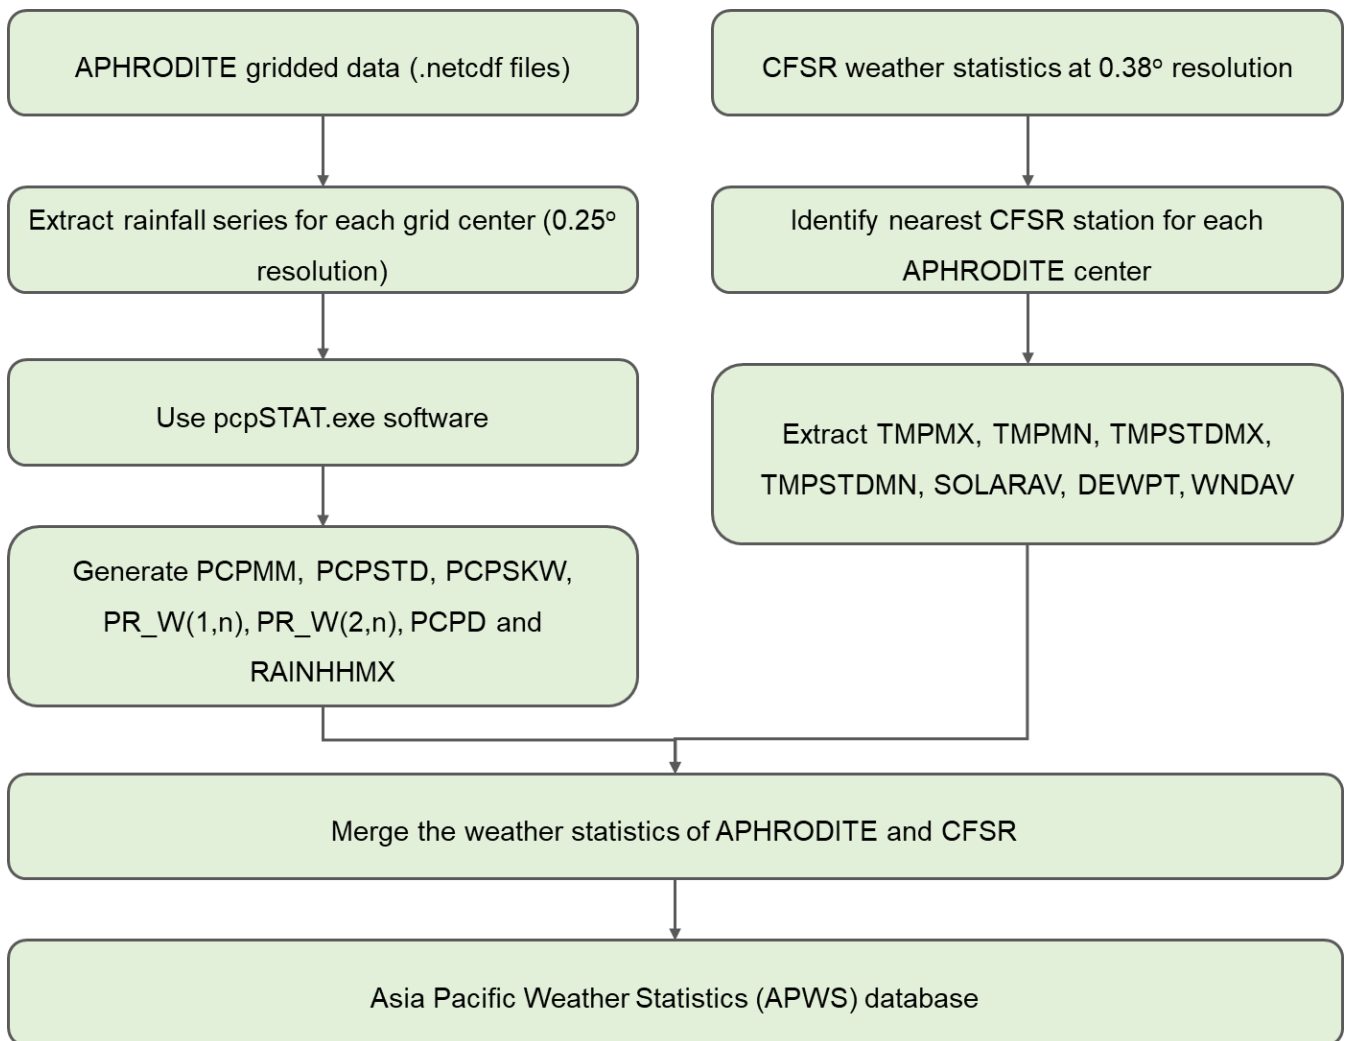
APHRODITE gridded data (.netcdf files)

Extract rainfall series for each grid center (0.25° resolution)

Use pcpSTAT.exe software

Generate PCPMM, PCPSTD, PCPSKW, PR_W(1,n), PR_W(2,n), PCPD and RAINHHMX

CFSR weather statistics at 0.38° resolution

Identify nearest CFSR station for each APHRODITE center

Extract TMPMX, TMPMN, TMPSTDMX, TMPSTDMN, SOLARAV, DEWPT, WNDAV

Merge the weather statistics of APHRODITE and CFSR

Asia Pacific Weather Statistics (APWS) database